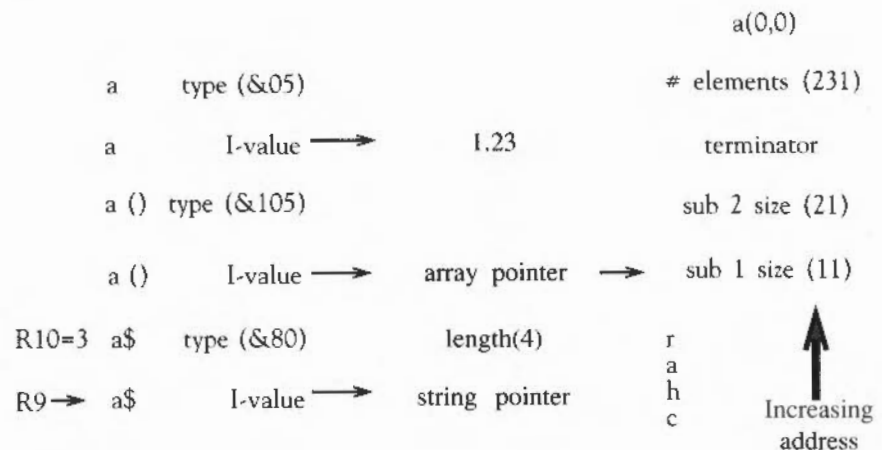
a(0,0)

a type (&05)

\# elements (231)

a I-value → 1.23

terminator

a () type (&105)

sub 2 size (21)

a () I-value → array pointer → sub 1 size (11)

R10=3 a$ type (&80) length(4)

r
a
h
c

R9 → a$ I-value → string pointer

Increasing address